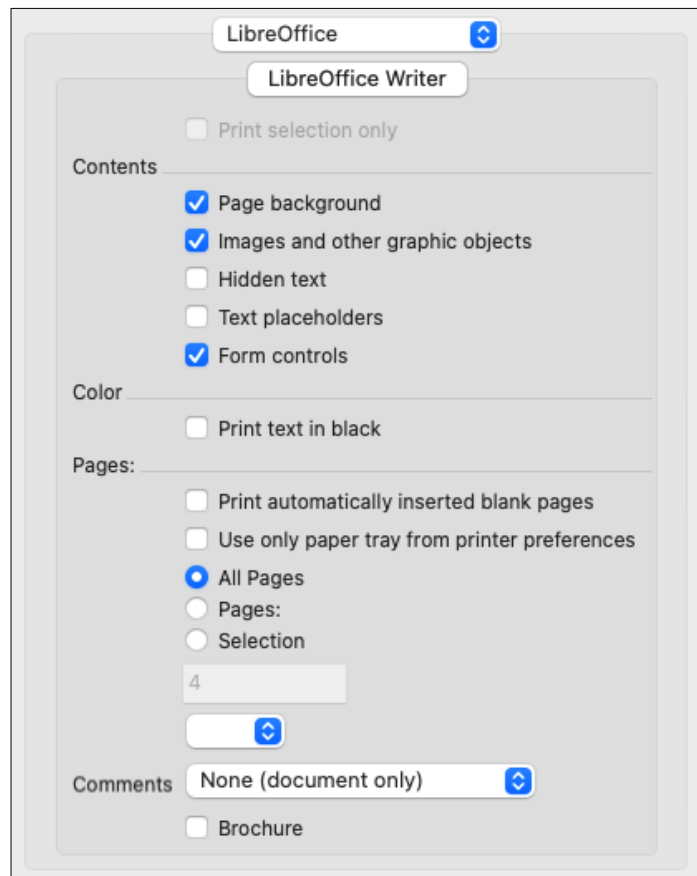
LibreOffice

LibreOffice Writer

Print selection only

Contents

Page background

Images and other graphic objects

Hidden text

Text placeholders

Form controls

Color

Print text in black

Pages:

Print automatically inserted blank pages

Use only paper tray from printer preferences

All Pages

Pages:

Selection

4

Comments None (document only)

Brochure